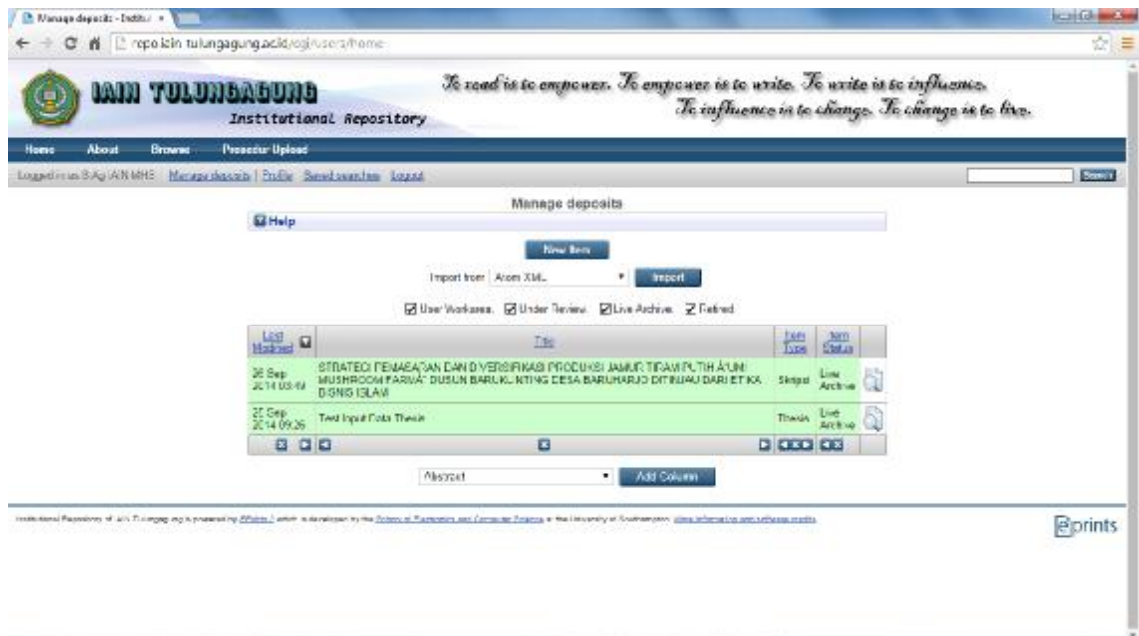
Manage deposits - Institu ×

repo.iain-tulungagung.ac.id/cgi/users/home

IAIN TULUNGAGUNG
Institutional Repository

To read is to empower. To empower is to write. To write is to influence. To influence is to change. To change is to live.

Home About Browse Prosedur Upload

Logged in as S.Ag IAIN MHS Manage deposits | Profile | Saved searches | Logout

Search

Manage deposits

Help

New Item

Import from Atom XML Import

User Workarea Under Review Live Archive Retired

| Last Modified | Title | Item Type | Item Status |
|---|---|---|---|
| 26 Sep 2014 03:49 | STRATEGI PEMASARAN DAN DIVERSIFIKASI PRODUKSI JAMUR TIRAM PUTIH A'UNI MUSHROOM FARM DUSUN BARUKUNTING DESA BARUHARJO DITINJAU DARI ETIKA BISNIS ISLAM | Skripsi | Live Archive |
| 25 Sep 2014 09:26 | Test Input Data Thesis | Thesis | Live Archive |

Abstract Add Column

Institutional Repository of IAIN Tulungagung is powered by EPrints 3 which is developed by the School of Electronics and Computer Science at the University of Southampton. More information and software credits.

eprints